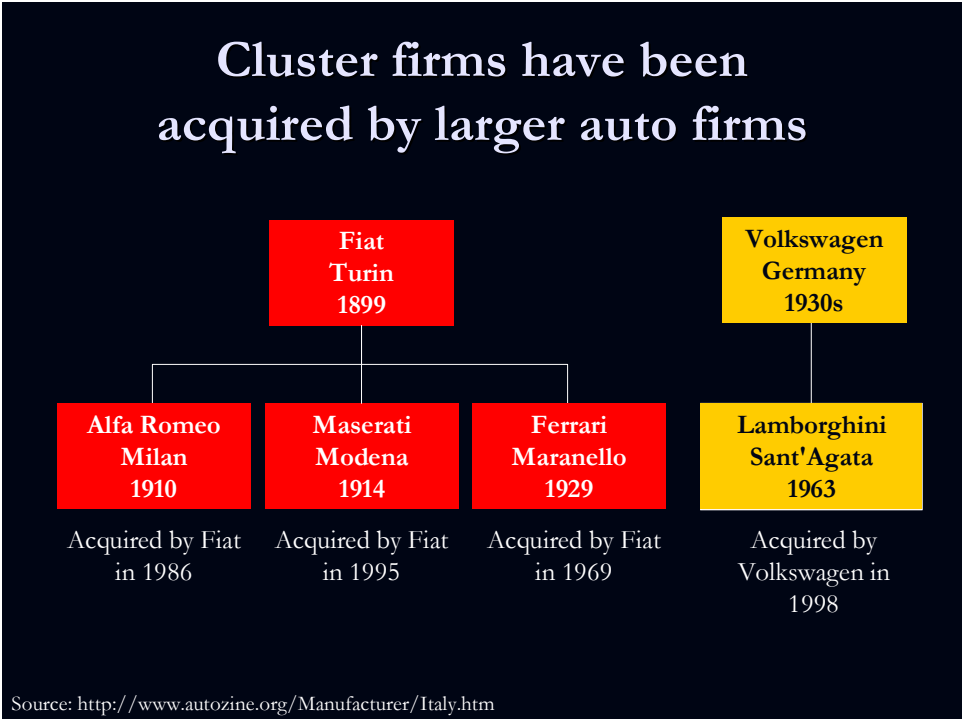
Cluster firms have been acquired by larger auto firms

Fiat
Turin
1899

Volkswagen
Germany
1930s

Alfa Romeo
Milan
1910

Maserati
Modena
1914

Ferrari
Maranello
1929

Lamborghini
Sant'Agata
1963

Acquired by Fiat in 1986

Acquired by Fiat in 1995

Acquired by Fiat in 1969

Acquired by Volkswagen in 1998

Source: http://www.autozine.org/Manufacturer/Italy.htm